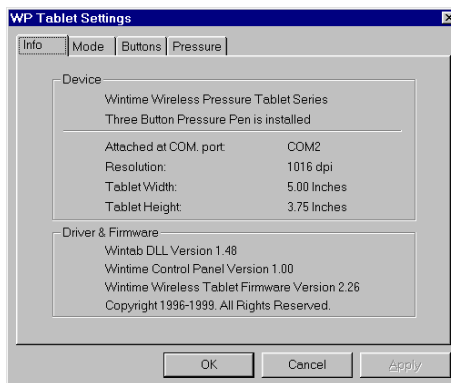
WP Tablet Settings

Info | Mode | Buttons | Pressure

Device

Wintime Wireless Pressure Tablet Series

Three Button Pressure Pen is installed

| | |
|---|---|
| Attached at COM. port: | COM2 |
| Resolution: | 1016 dpi |
| Tablet Width: | 5.00 Inches |
| Tablet Height: | 3.75 Inches |

Driver & Firmware

Wintab DLL Version 1.48

Wintime Control Panel Version 1.00

Wintime Wireless Tablet Firmware Version 2.26

Copyright 1996-1999. All Rights Reserved.

OK | Cancel | Apply